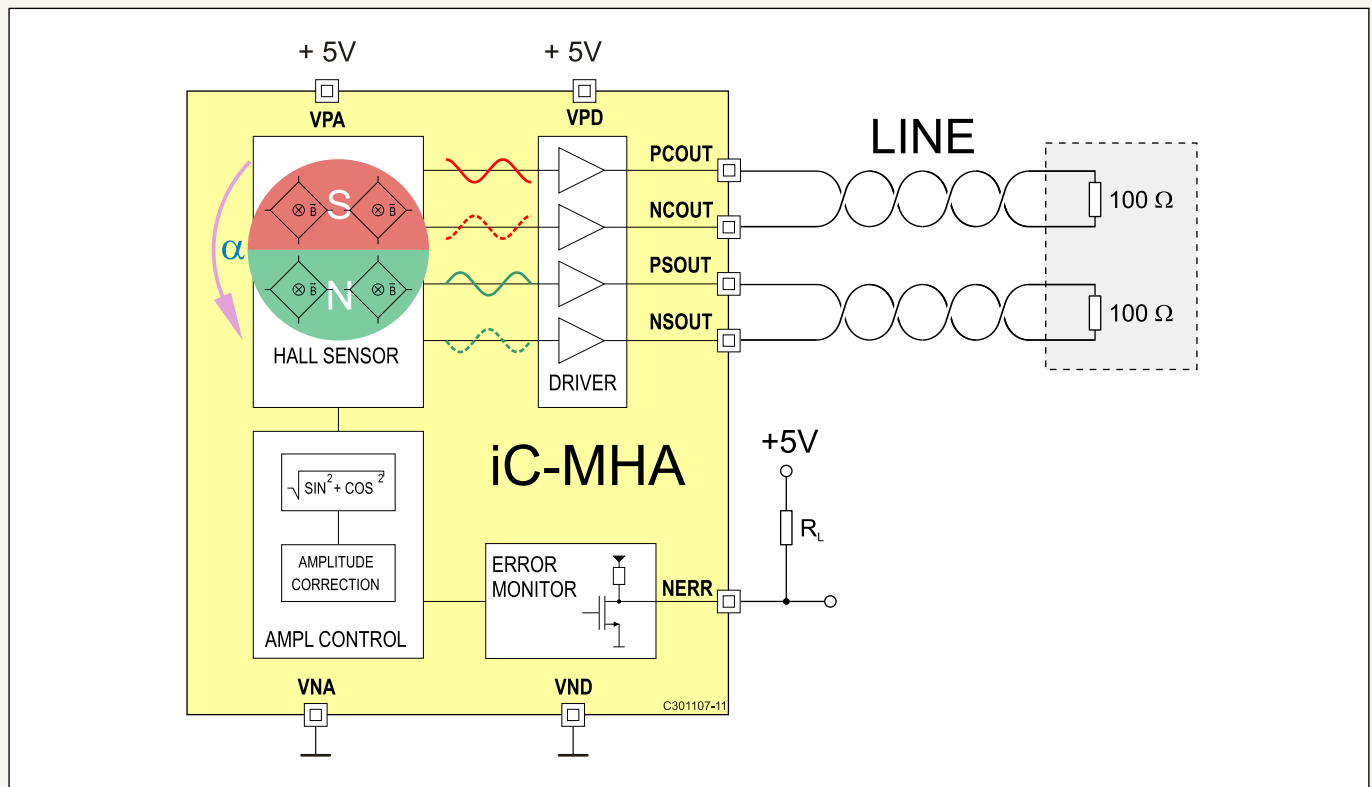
+ 5V
+ 5V
VPA
VPD
PCOUT
NCOUT
PSOUT
NSOUT
LINE
100 Ω
100 Ω
$\alpha$
S
N
$\otimes \bar{B}$ $\otimes \bar{B}$
$\otimes \bar{B}$ $\otimes \bar{B}$
HALL SENSOR
DRIVER
iC-MHA
+5V
$R_L$
$\sqrt{SIN^2 + COS^2}$
AMPLITUDE CORRECTION
AMPL CONTROL
ERROR MONITOR
NERR
VNA
VND
C301107-11